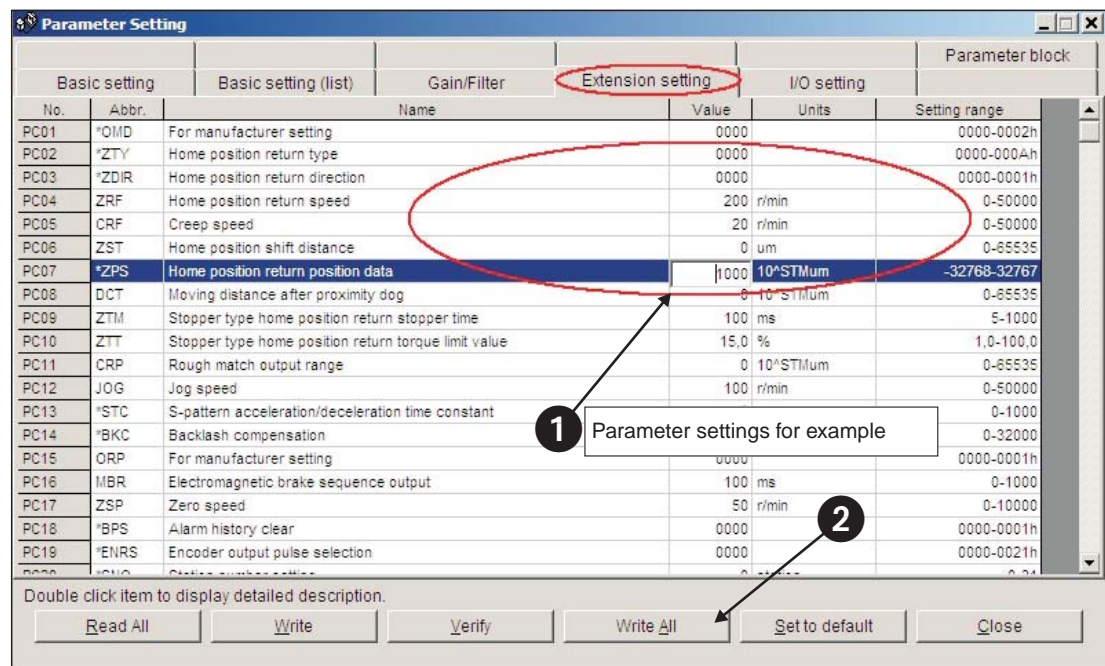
Parameter Setting

Parameter block

Basic setting | Basic setting (list) | Gain/Filter | Extension setting | I/O setting

| No. | Abbr. | Name | Value | Units | Setting range |
|---|---|---|---|---|---|
| PC01 | *OMD | For manufacturer setting | 0000 | | 0000-0002h |
| PC02 | *ZTY | Home position return type | 0000 | | 0000-000Ah |
| PC03 | *ZDIR | Home position return direction | 0000 | | 0000-0001h |
| PC04 | ZRF | Home position return speed | 200 | r/min | 0-50000 |
| PC05 | CRF | Creep speed | 20 | r/min | 0-50000 |
| PC06 | ZST | Home position shift distance | 0 | um | 0-65535 |
| PC07 | *ZPS | Home position return position data | 1000 | 10^STMum | -32768-32767 |
| PC08 | DCT | Moving distance after proximity dog | 0 | 10^STMum | 0-65535 |
| PC09 | ZTM | Stopper type home position return stopper time | 100 | ms | 5-1000 |
| PC10 | ZTT | Stopper type home position return torque limit value | 15,0 | % | 1,0-100,0 |
| PC11 | CRP | Rough match output range | 0 | 10^STMum | 0-65535 |
| PC12 | JOG | Jog speed | 100 | r/min | 0-50000 |
| PC13 | *STC | S-pattern acceleration/deceleration time constant | | | 0-1000 |
| PC14 | *BKC | Backlash compensation | | | 0-32000 |
| PC15 | ORP | For manufacturer setting | 0000 | | 0000-0001h |
| PC16 | MBR | Electromagnetic brake sequence output | 100 | ms | 0-1000 |
| PC17 | ZSP | Zero speed | 50 | r/min | 0-10000 |
| PC18 | *BPS | Alarm history clear | 0000 | | 0000-0001h |
| PC19 | *ENRS | Encoder output pulse selection | 0000 | | 0000-0021h |

1 Parameter settings for example

2

Double click item to display detailed description.

Read All | Write | Verify | Write All | Set to default | Close